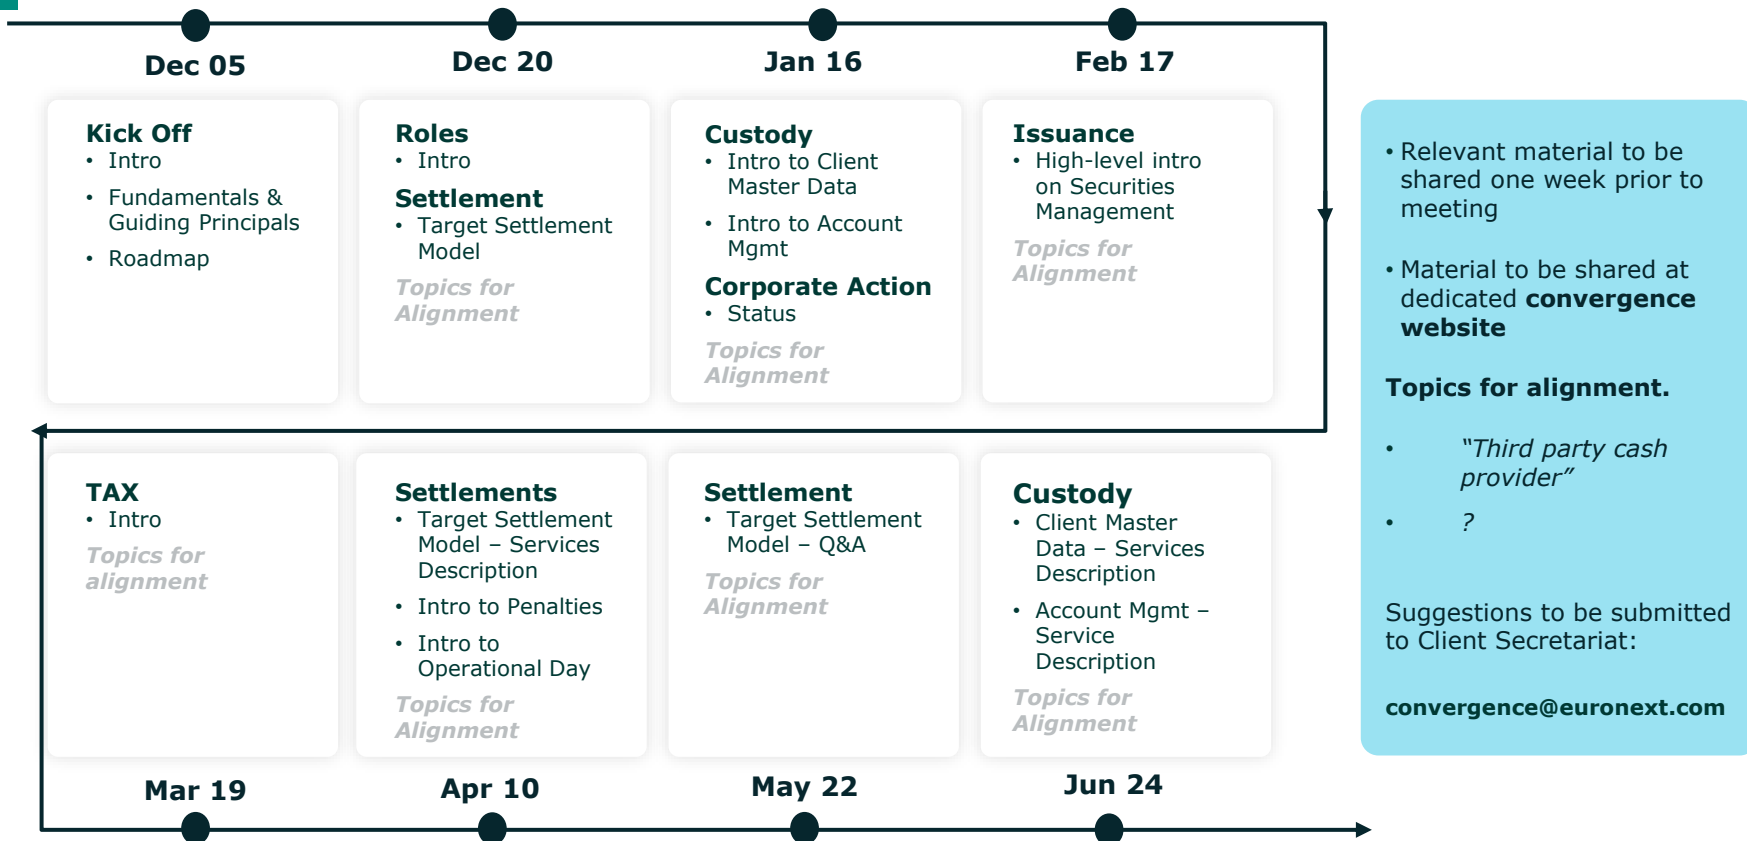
Dec 05

Kick Off
- Intro
- Fundamentals & Guiding Principals
- Roadmap

Dec 20

Roles
- Intro

Settlement
- Target Settlement Model

Topics for Alignment

Jan 16

Custody
- Intro to Client Master Data
- Intro to Account Mgmt

Corporate Action
- Status

Topics for Alignment

Feb 17

Issuance
- High-level intro on Securities Management

Topics for Alignment

- Relevant material to be shared one week prior to meeting
- Material to be shared at dedicated **convergence website**

**Topics for alignment.**

- *"Third party cash provider"*
- *?*

Suggestions to be submitted to Client Secretariat:

**convergence@euronext.com**

TAX
- Intro

Topics for alignment

Mar 19

Settlements
- Target Settlement Model – Services Description
- Intro to Penalties
- Intro to Operational Day

Topics for Alignment

Apr 10

Settlement
- Target Settlement Model – Q&A

Topics for Alignment

May 22

Custody
- Client Master Data – Services Description
- Account Mgmt – Service Description

Topics for Alignment

Jun 24